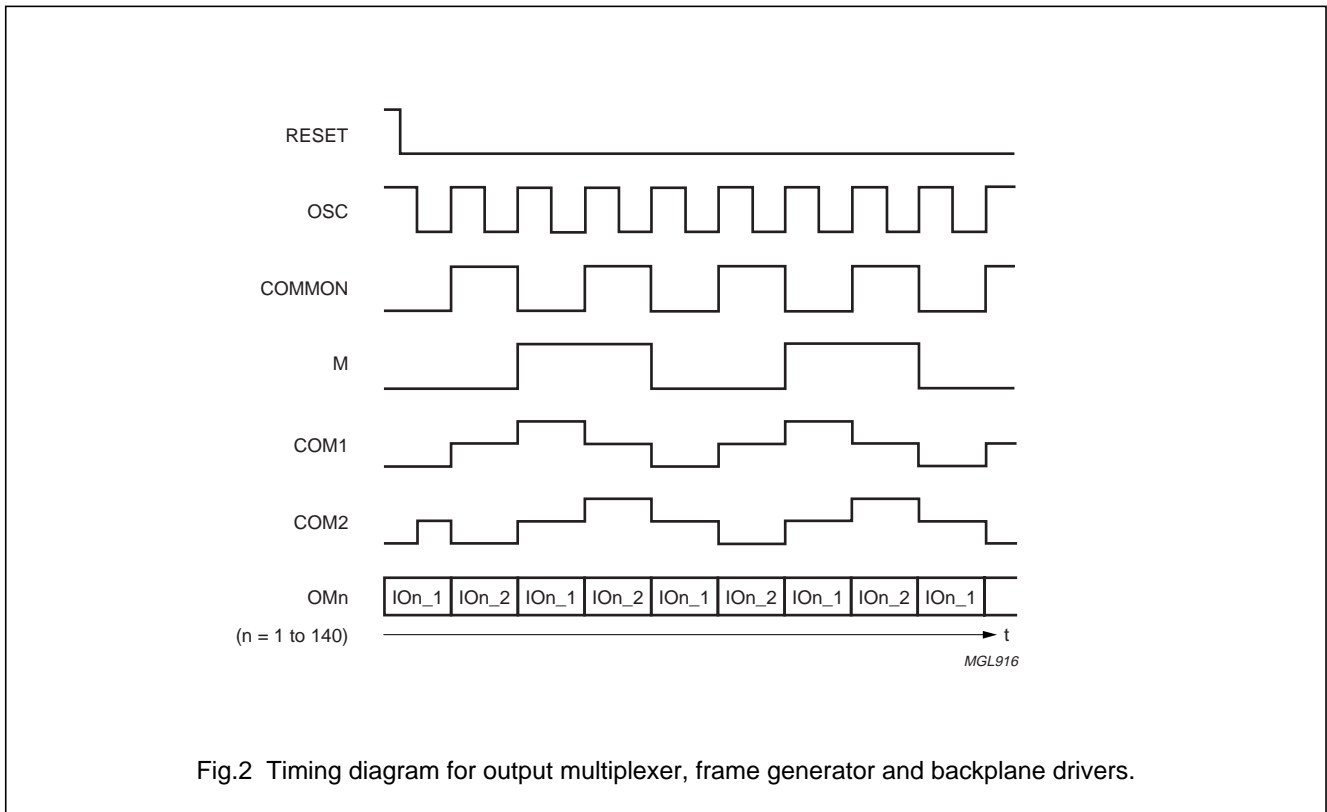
RESET

OSC

COMMON

M

COM1

COM2

OMn

(n = 1 to 140)

IOn_1 IOn_2 IOn_1 IOn_2 IOn_1 IOn_2 IOn_1 IOn_2 IOn_1

t

MGL916

Fig.2 Timing diagram for output multiplexer, frame generator and backplane drivers.